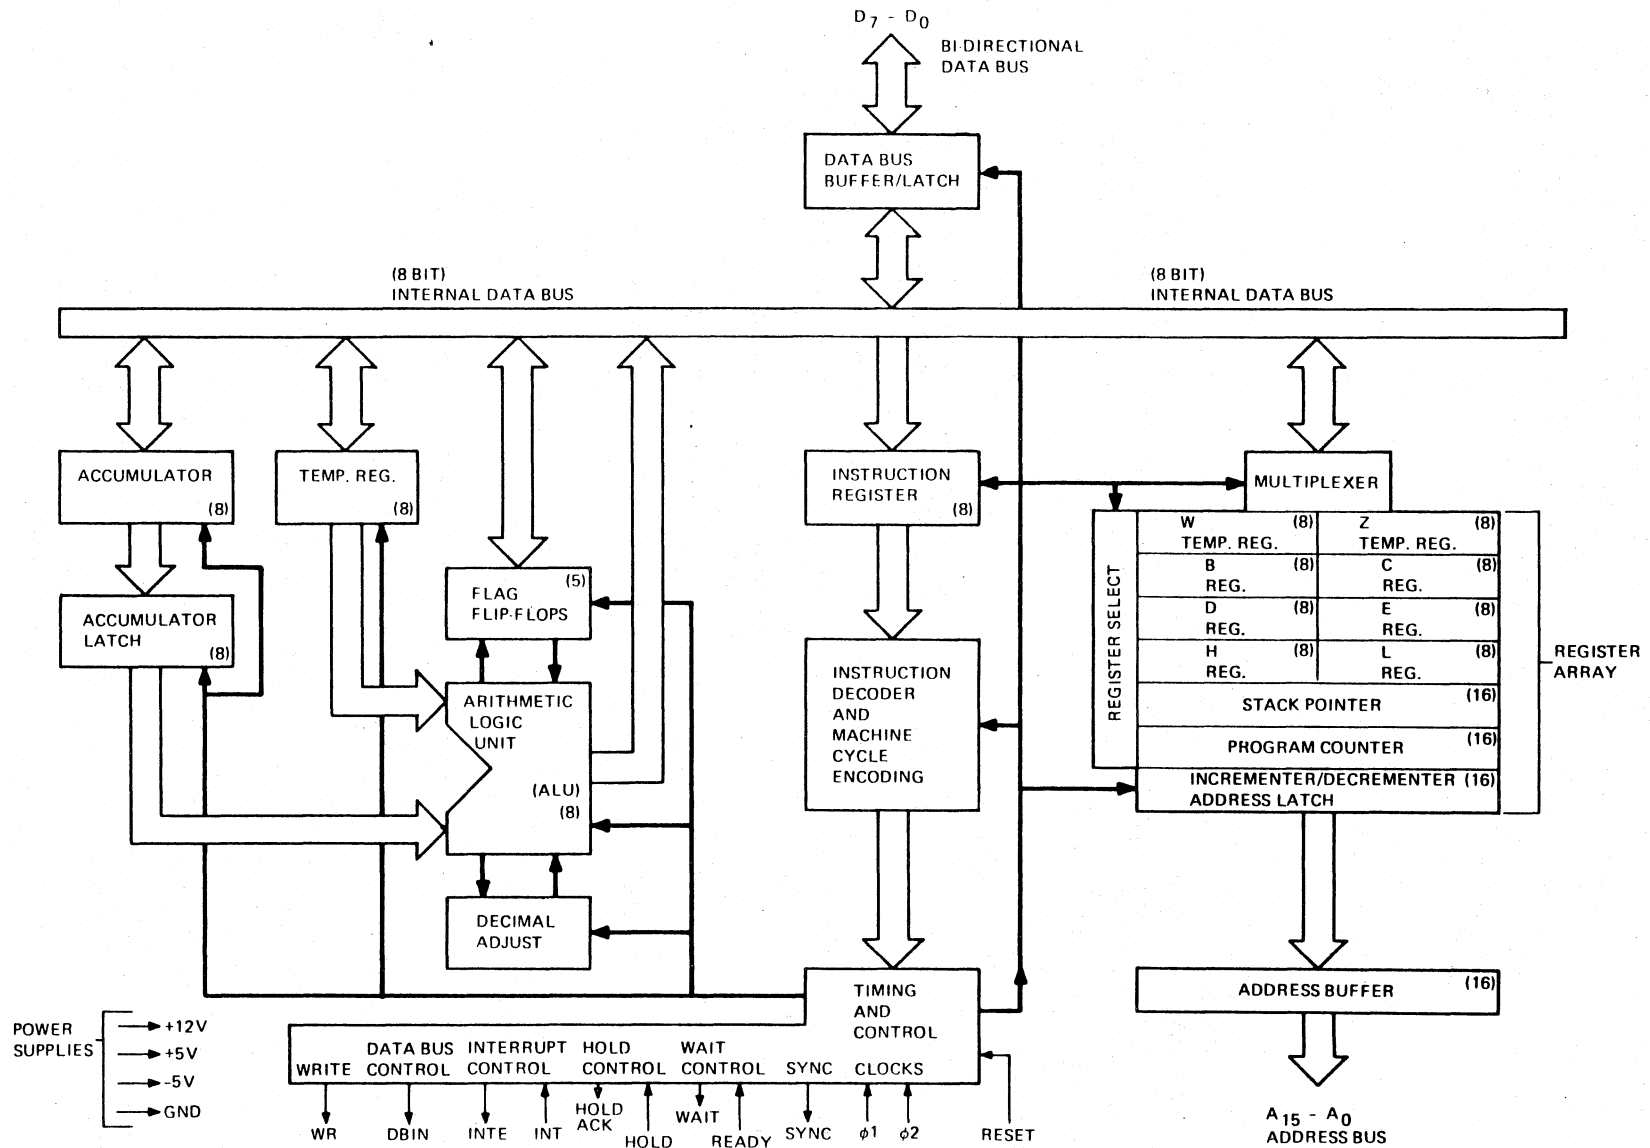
$D_7 - D_0$
BI-DIRECTIONAL DATA BUS

DATA BUS BUFFER/LATCH

(8 BIT) INTERNAL DATA BUS

(8 BIT) INTERNAL DATA BUS

ACCUMULATOR (8)

TEMP. REG. (8)

FLAG FLIP-FLOPS (5)

INSTRUCTION REGISTER (8)

MULTIPLEXER

REGISTER SELECT

W TEMP. REG. (8)
Z TEMP. REG. (8)
B REG. (8)
C REG. (8)
D REG. (8)
E REG. (8)
H REG. (8)
L REG. (8)
STACK POINTER (16)
PROGRAM COUNTER (16)
INCREMENTER/DECREMENTER ADDRESS LATCH (16)

REGISTER ARRAY

ACCUMULATOR LATCH (8)

ARITHMETIC LOGIC UNIT (ALU) (8)

INSTRUCTION DECODER AND MACHINE CYCLE ENCODING

DECIMAL ADJUST

TIMING AND CONTROL

ADDRESS BUFFER (16)

POWER SUPPLIES
+12V
+5V
-5V
GND

WRITE
DATA BUS CONTROL
INTERRUPT CONTROL
HOLD CONTROL
WAIT CONTROL
SYNC
CLOCKS

WR
DBIN
INTE
INT
HOLD ACK
HOLD
WAIT
READY
SYNC
$\phi 1$
$\phi 2$
RESET

$A_{15} - A_0$
ADDRESS BUS